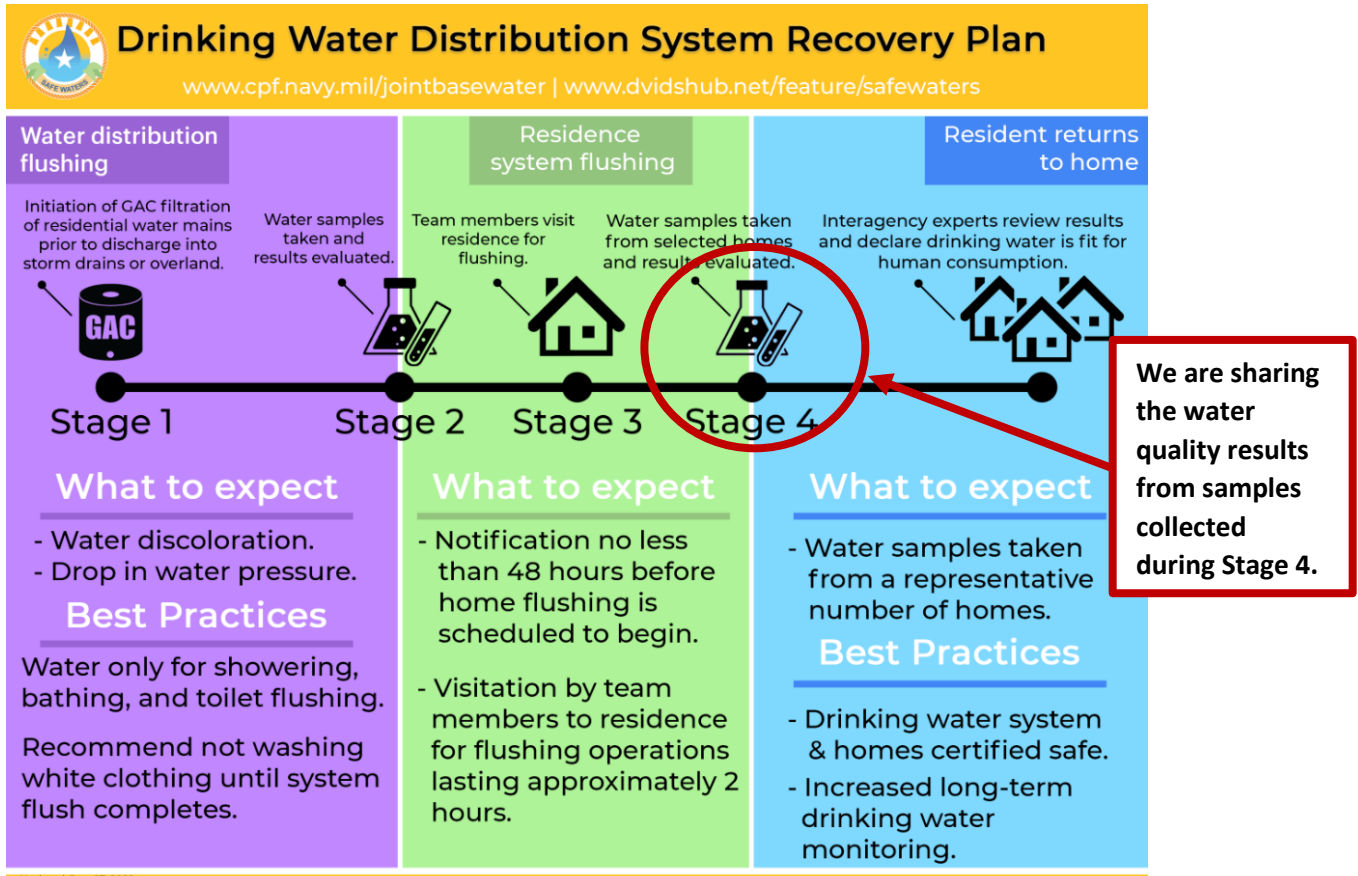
SAFE WATERS

Drinking Water Distribution System Recovery Plan

www.cpf.navy.mil/jointbasewater | www.dvidshub.net/feature/safewaters

Water distribution flushing

Residence system flushing

Resident returns to home

Initiation of GAC filtration of residential water mains prior to discharge into storm drains or overland.

GAC

Water samples taken and results evaluated.

Team members visit residence for flushing.

Water samples taken from selected homes and results evaluated.

Interagency experts review results and declare drinking water is fit for human consumption.

Stage 1

Stage 2

Stage 3

Stage 4

We are sharing the water quality results from samples collected during Stage 4.

What to expect

- Water discoloration.
- Drop in water pressure.

Best Practices

Water only for showering, bathing, and toilet flushing.

Recommend not washing white clothing until system flush completes.

What to expect

- Notification no less than 48 hours before home flushing is scheduled to begin.

- Visitation by team members to residence for flushing operations lasting approximately 2 hours.

What to expect

- Water samples taken from a representative number of homes.

Best Practices

- Drinking water system & homes certified safe.

- Increased long-term drinking water monitoring.